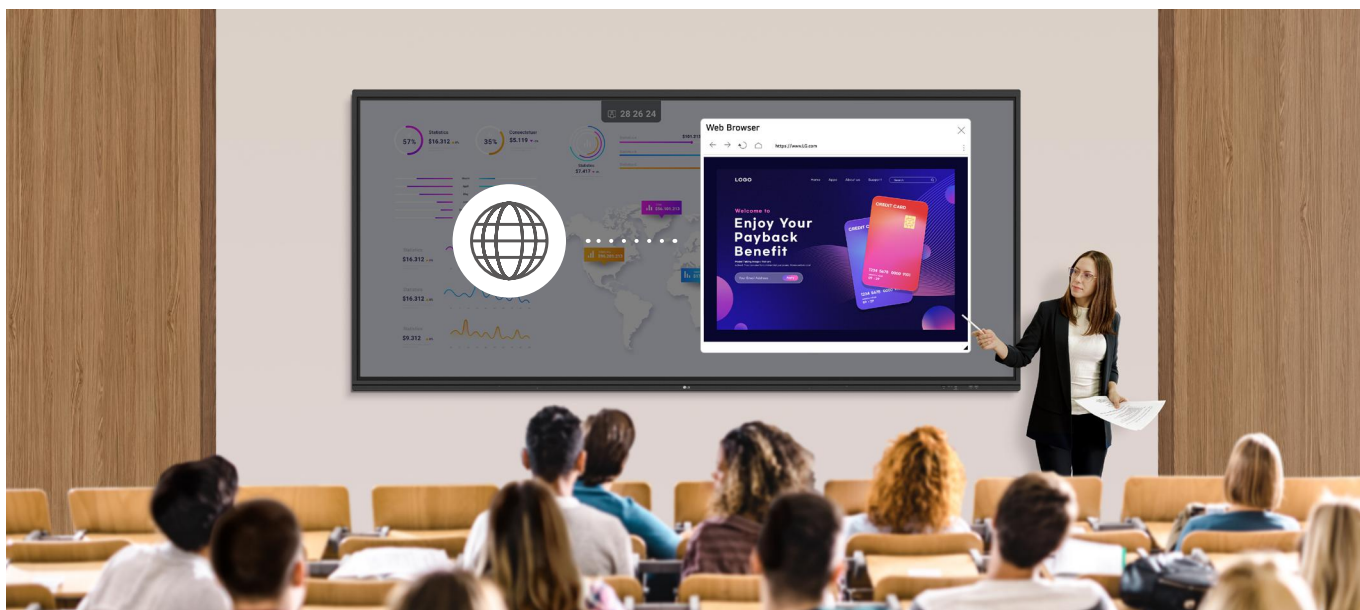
28 26 24

57%
Statistics
$16,312

35%
Connection
$5,110

Statistics
$7,417

Statistics
$16,312

Statistics
$16,312

Statistics
$9,312

Web Browser

https://www.LG.com

LOGO

Welcome to
Enjoy Your Payback Benefit

CREDIT CARD
1234 5678 9000 7765
1234 5678 9000